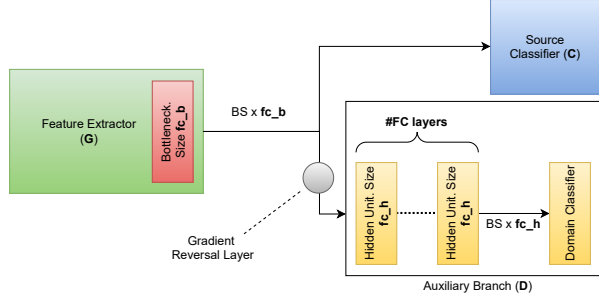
Source Classifier (**C**)

Feature Extractor (**G**)

Bottleneck Size **fc_b**

BS x **fc_b**

**#FC layers**

Hidden Unit. Size **fc_h**

Hidden Unit. Size **fc_h**

BS x **fc_h**

Domain Classifier

Gradient Reversal Layer

Auxiliary Branch (**D**)